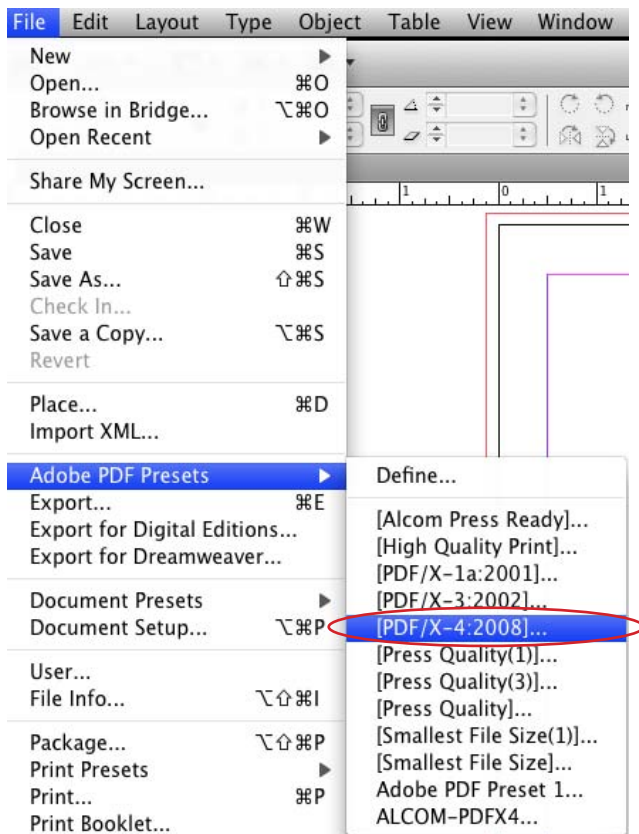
File Edit Layout Type Object Table View Window

New ▶
Open... ⌘O
Browse in Bridge... ⌥⌘O
Open Recent ▶

Share My Screen...

Close ⌘W
Save ⌘S
Save As... ⇧⌘S
Check In...
Save a Copy... ⌥⌘S
Revert

Place... ⌘D
Import XML...

Adobe PDF Presets ▶
Export... ⌘E
Export for Digital Editions...
Export for Dreamweaver...

Document Presets ▶
Document Setup... ⌥⌘P

User...
File Info... ⌥⇧⌘I

Package... ⌥⇧⌘P
Print Presets ▶
Print... ⌘P
Print Booklet...

Define...

[Alcom Press Ready]...
[High Quality Print]...
[PDF/X-1a:2001]...
[PDF/X-3:2002]...
[PDF/X-4:2008]...
[Press Quality(1)]...
[Press Quality(3)]...
[Press Quality]...
[Smallest File Size(1)]...
[Smallest File Size]...
Adobe PDF Preset 1...
ALCOM-PDFX4...

1 0 1